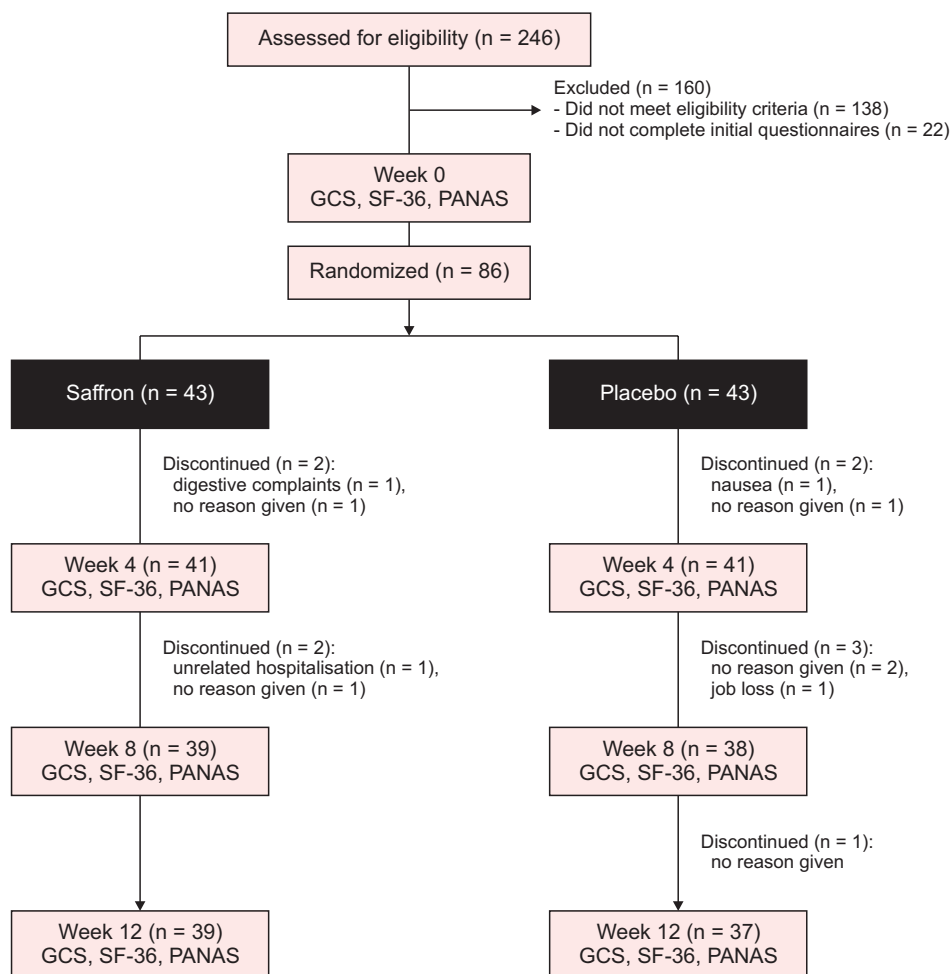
Assessed for eligibility (n = 246)

Excluded (n = 160)
- Did not meet eligibility criteria (n = 138)
- Did not complete initial questionnaires (n = 22)

Week 0
GCS, SF-36, PANAS

Randomized (n = 86)

Saffron (n = 43)

Discontinued (n = 2):
digestive complaints (n = 1),
no reason given (n = 1)

Week 4 (n = 41)
GCS, SF-36, PANAS

Discontinued (n = 2):
unrelated hospitalisation (n = 1),
no reason given (n = 1)

Week 8 (n = 39)
GCS, SF-36, PANAS

Week 12 (n = 39)
GCS, SF-36, PANAS

Placebo (n = 43)

Discontinued (n = 2):
nausea (n = 1),
no reason given (n = 1)

Week 4 (n = 41)
GCS, SF-36, PANAS

Discontinued (n = 3):
no reason given (n = 2),
job loss (n = 1)

Week 8 (n = 38)
GCS, SF-36, PANAS

Discontinued (n = 1):
no reason given

Week 12 (n = 37)
GCS, SF-36, PANAS